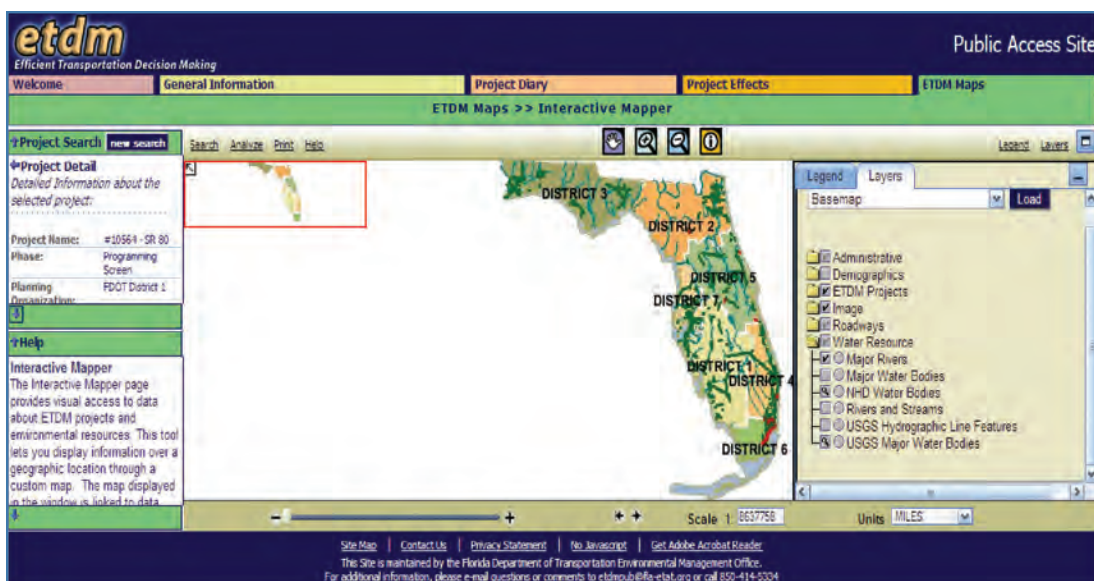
etdm
Efficient Transportation Decision Making

Public Access Site

Welcome | General Information | Project Diary | Project Effects | ETDM Maps

ETDM Maps >> Interactive Mapper

Project Search new search

Project Detail
Detailed Information about the selected project:

| Project Name: | #10564 - SR 80 |
|---|---|
| Phase: | Programming Screen |
| Planning Organization: | FDOT District 1 |

Help

Interactive Mapper
The Interactive Mapper page provides visual access to data about ETDM projects and environmental resources. This tool lets you display information over a geographic location through a custom map. The map displayed in the window is linked to data

Search Analyze Print Help

Legend Layers

DISTRICT 3
DISTRICT 2
DISTRICT 5
DISTRICT 7
DISTRICT 1
DISTRICT 4
DISTRICT 6

Legend | Layers
Basemap | Load

Administrative
Demographics
ETDM Projects
Image
Roadways
Water Resource
Major Rivers
Major Water Bodies
NHD Water Bodies
Rivers and Streams
USGS Hydrographic Line Features
USGS Major Water Bodies

Scale 1: 8637758
Units MILES

Site Map | Contact Us | Privacy Statement | No Javascript | Get Adobe Acrobat Reader
This Site is maintained by the Florida Department of Transportation Environmental Management Office.
For additional information, please e-mail questions or comments to etdmpub@fla-etat.org or call 850-414-5334